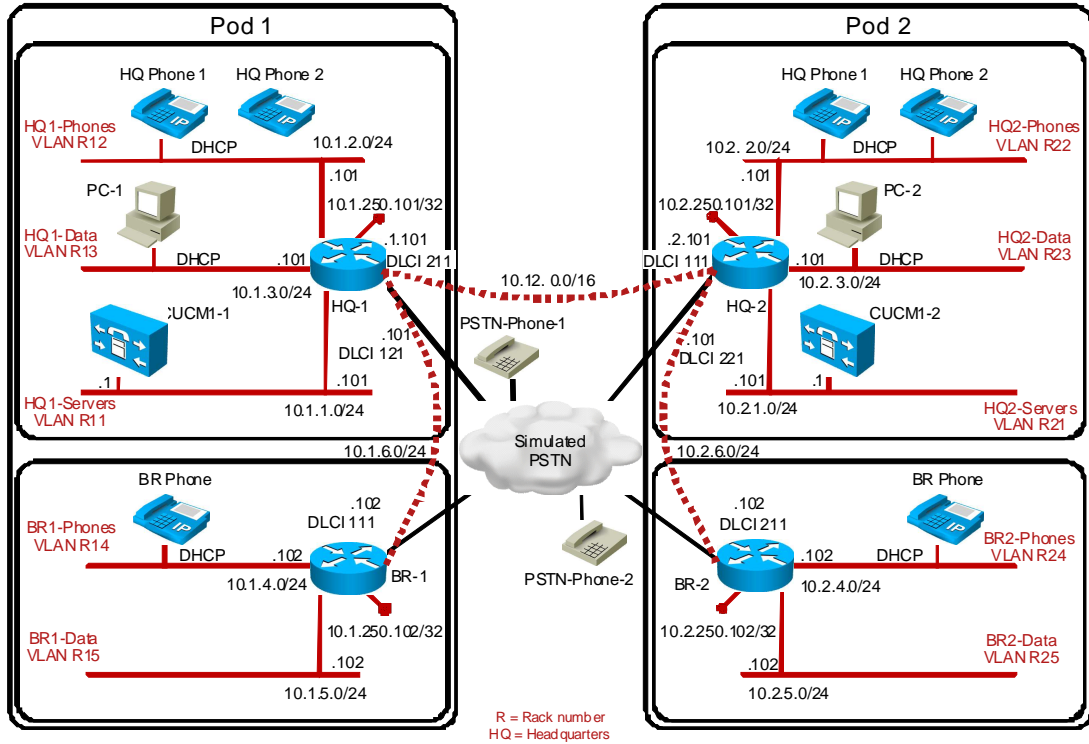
Pod 1

HQ Phone 1
HQ Phone 2
HQ1-Phones
VLAN R12
DHCP
10.1.2.0/24
.101
10.1.250.101/32
PC-1
HQ1-Data
VLAN R13
DHCP
.101
.1.101
DLCI 211
10.1.3.0/24
HQ-1
.101
DLCI 121
CUCM1-1
.1
.101
HQ1-Servers
VLAN R11
10.1.1.0/24
10.1.6.0/24

BR Phone
.102
DLCI 111
BR1-Phones
VLAN R14
DHCP
.102
10.1.4.0/24
BR-1
10.1.250.102/32
BR1-Data
VLAN R15
.102
10.1.5.0/24

10.12. 0.0/16
PSTN-Phone-1
Simulated
PSTN
PSTN-Phone-2

R = Rack number
HQ = Headquarters

Pod 2

HQ Phone 1
HQ Phone 2
HQ2-Phones
VLAN R22
10.2. 2.0/24
DHCP
.101
10.2.250.101/32
PC-2
.2.101
DLCI 111
.101
DHCP
HQ2-Data
VLAN R23
10.2.3.0/24
HQ-2
CUCM1-2
.101
DLCI 221
.101
.1
10.2.1.0/24
HQ2-Servers
VLAN R21
10.2.6.0/24

BR Phone
.102
DLCI 211
.102
DHCP
BR2-Phones
VLAN R24
BR-2
10.2.4.0/24
10.2.250.102/32
BR2-Data
VLAN R25
.102
10.2.5.0/24